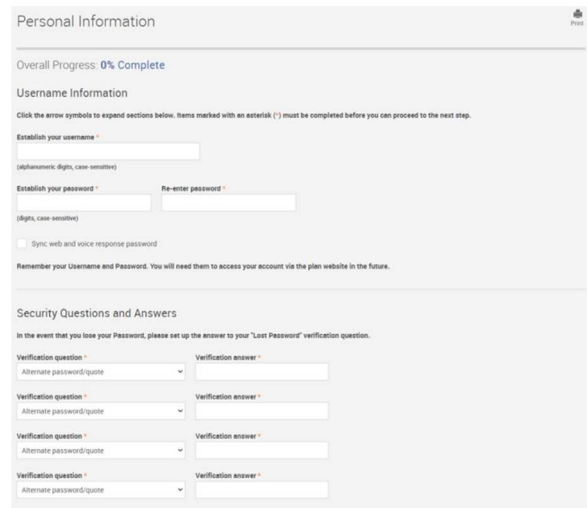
Personal Information

Print

Overall Progress: 0% Complete

Username Information

Click the arrow symbols to expand sections below. Items marked with an asterisk (*) must be completed before you can proceed to the next step.

Establish your username *

(alphanumeric digits, case-sensitive)

Establish your password *

Re-enter password *

(digits, case-sensitive)

Sync web and voice response password

Remember your Username and Password. You will need them to access your account via the plan website in the future.

Security Questions and Answers

In the event that you lose your Password, please set up the answer to your "Lost Password" verification question.

Verification question *

Alternate password/quote

Verification answer *

Verification question *

Alternate password/quote

Verification answer *

Verification question *

Alternate password/quote

Verification answer *

Verification question *

Alternate password/quote

Verification answer *